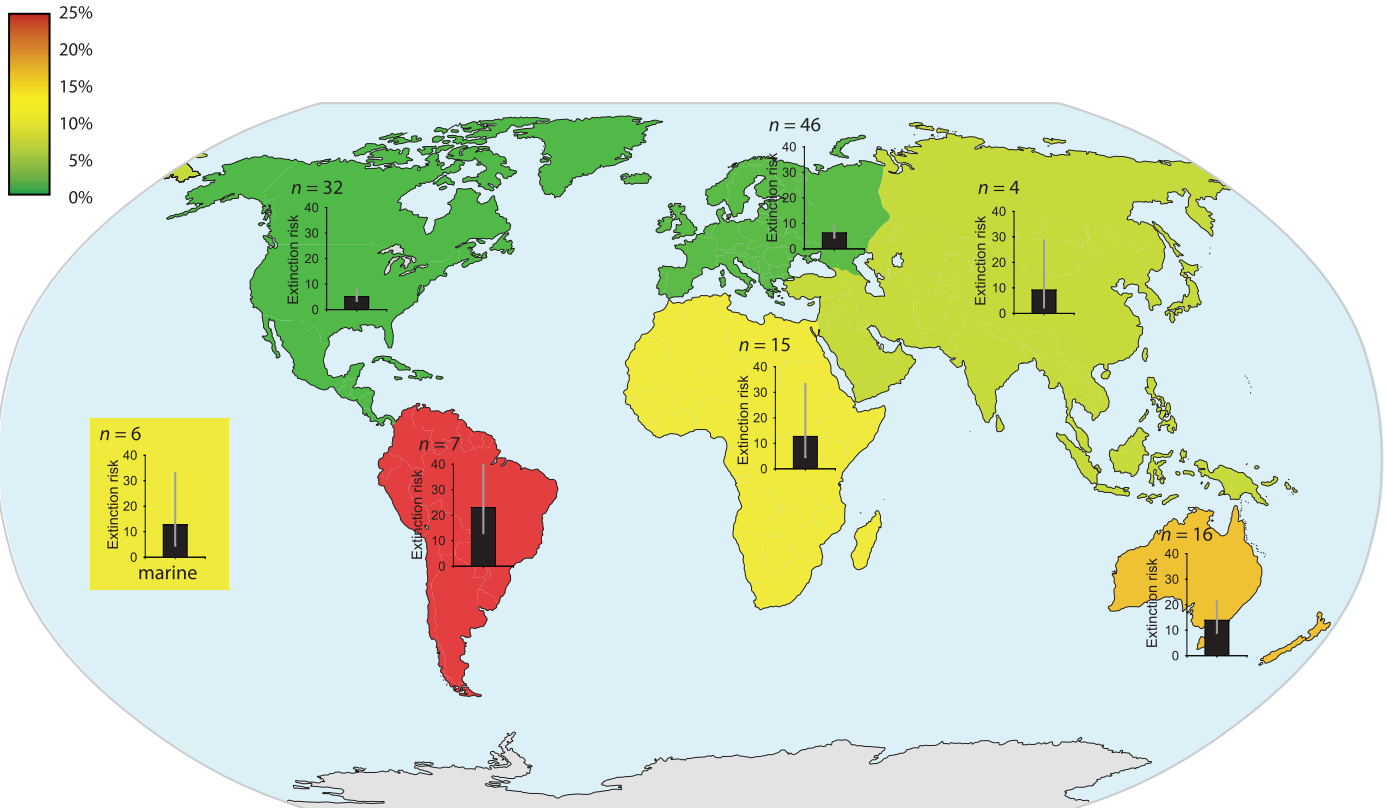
25%
20%
15%
10%
5%
0%

$n = 46$
40
30
20
10
0
Extinction risk

$n = 32$
40
30
20
10
0
Extinction risk

$n = 4$
40
30
20
10
0
Extinction risk

$n = 15$
40
30
20
10
0
Extinction risk

$n = 6$
40
30
20
10
0
Extinction risk
marine

$n = 7$
40
30
20
10
0
Extinction risk

$n = 16$
40
30
20
10
0
Extinction risk